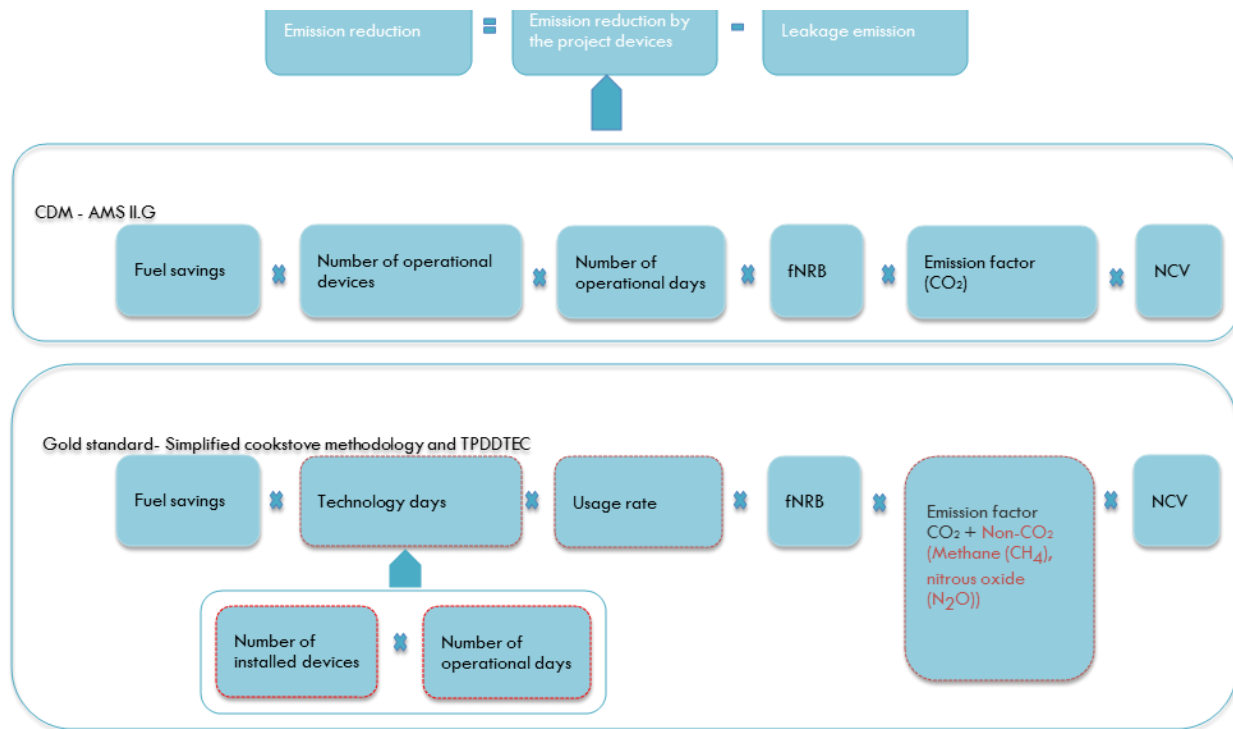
Emission reduction = Emission reduction by the project devices - Leakage emission

CDM - AMS II.G

Fuel savings × Number of operational devices × Number of operational days × fNRB × Emission factor ($CO_2$) × NCV

Gold standard- Simplified cookstove methodology and TPDDTEC

Fuel savings × Technology days × Usage rate × fNRB × Emission factor $CO_2$ + Non-$CO_2$ (Methane ($CH_4$), nitrous oxide ($N_2O$)) × NCV

Number of installed devices × Number of operational days